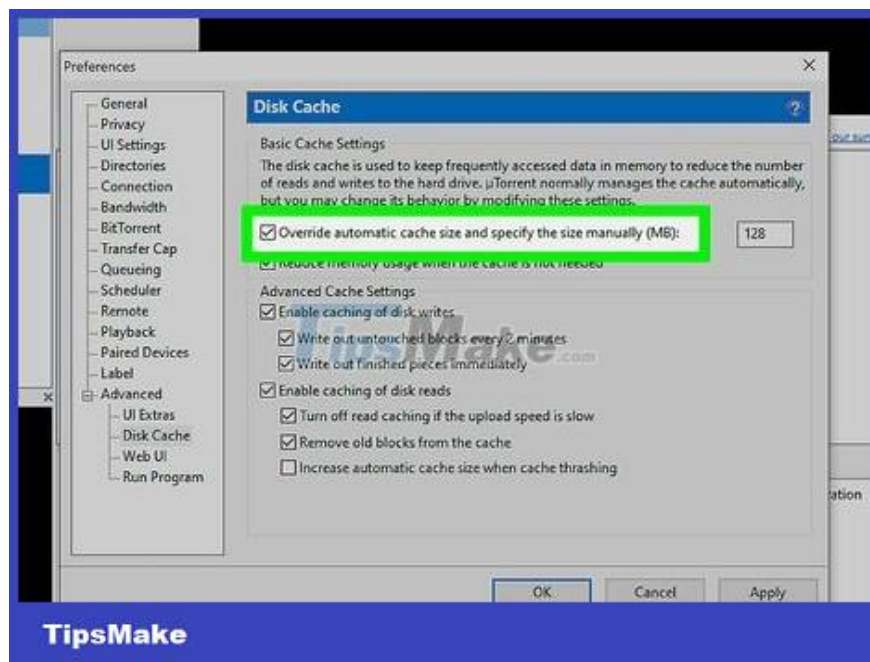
Preferences
×
General
Privacy
UI Settings
Directories
Connection
Bandwidth
BitTorrent
Transfer Cap
Queueing
Scheduler
Remote
Playback
Paired Devices
Label
Advanced
UI Extras
Disk Cache
Web UI
Run Program

Disk Cache
?
Basic Cache Settings
The disk cache is used to keep frequently accessed data in memory to reduce the number of reads and writes to the hard drive. µTorrent normally manages the cache automatically, but you may change its behavior by modifying these settings.
Override automatic cache size and specify the size manually (MB): 128
Reduce memory usage when the cache is not needed
Advanced Cache Settings
Enable caching of disk writes
Write out untouched blocks every 2 minutes
Write out finished pieces immediately
Enable caching of disk reads
Turn off read caching if the upload speed is slow
Remove old blocks from the cache
Increase automatic cache size when cache thrashing
TipsMake.com
OK Cancel Apply
ation
TipsMake